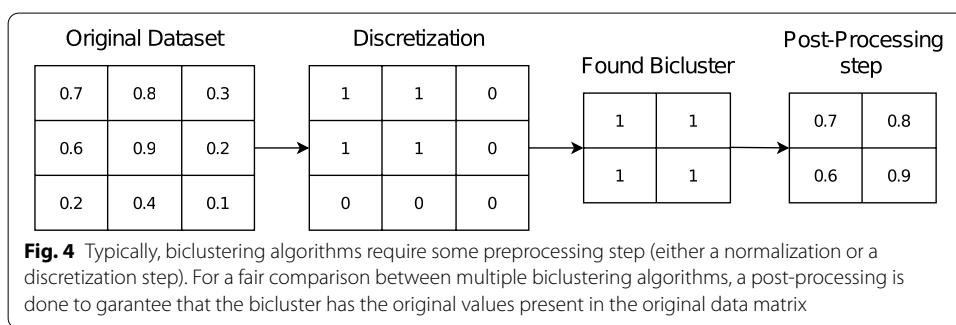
Original Dataset

| 0.7 | 0.8 | 0.3 |
|---|---|---|
| 0.6 | 0.9 | 0.2 |
| 0.2 | 0.4 | 0.1 |

Discretization

| 1 | 1 | 0 |
|---|---|---|
| 1 | 1 | 0 |
| 0 | 0 | 0 |

Found Bicluster

| 1 | 1 |
|---|---|
| 1 | 1 |

Post-Processing step

| 0.7 | 0.8 |
|---|---|
| 0.6 | 0.9 |

**Fig. 4** Typically, biclustering algorithms require some preprocessing step (either a normalization or a discretization step). For a fair comparison between multiple biclustering algorithms, a post-processing is done to garantee that the bicluster has the original values present in the original data matrix